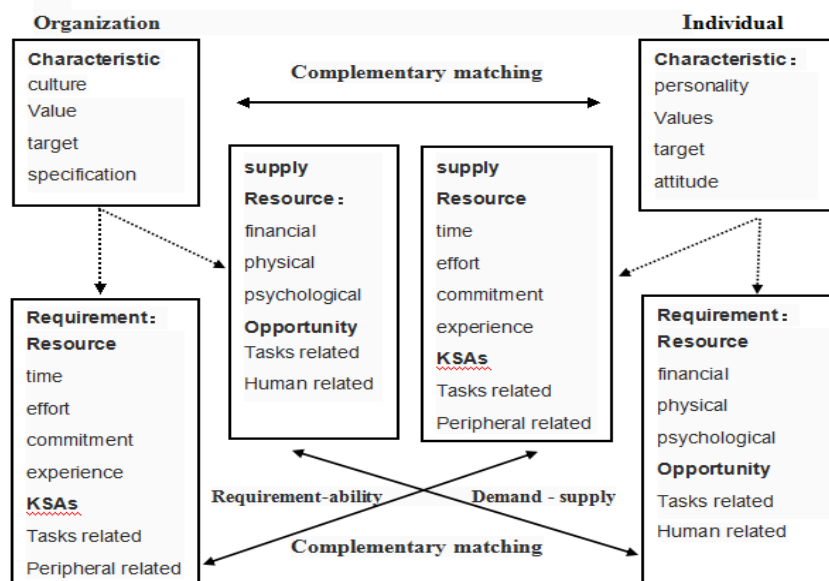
Organization

Individual

Characteristic
culture
Value
target
specification

Complementary matching

Characteristic：
personality
Values
target
attitude

supply
Resource：
financial
physical
psychological
Opportunity
Tasks related
Human related

supply
Resource
time
effort
commitment
experience
KSAs
Tasks related
Peripheral related

Requirement：
Resource
time
effort
commitment
experience
KSAs
Tasks related
Peripheral related

Requirement：
Resource
financial
physical
psychological
Opportunity
Tasks related
Human related

Requirement-ability

Demand - supply

Complementary matching